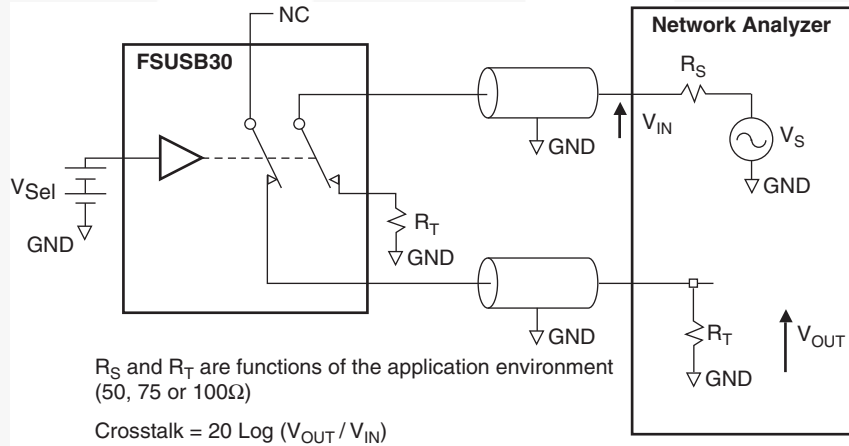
NC

FSUSB30

Network Analyzer

$R_S$

$V_{IN}$

$V_S$

GND

GND

$V_{Sel}$

GND

$R_T$

GND

GND

$R_T$

$V_{OUT}$

GND

$R_S$ and $R_T$ are functions of the application environment (50, 75 or 100Ω)

Crosstalk = 20 Log ($V_{OUT}$ / $V_{IN}$)